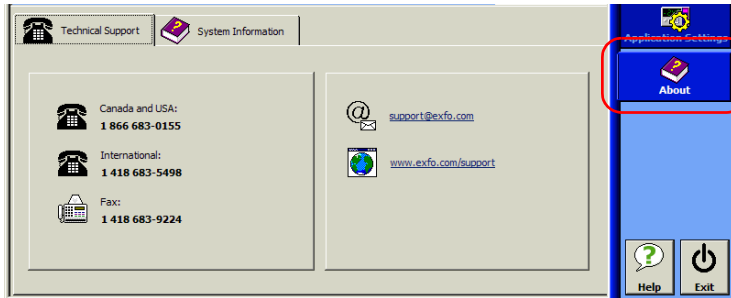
Technical Support
System Information

Canada and USA:
1 866 683-0155

International:
1 418 683-5498

Fax:
1 418 683-9224

support@exfo.com

www.exfo.com/support

Application Settings

About

Help

Exit